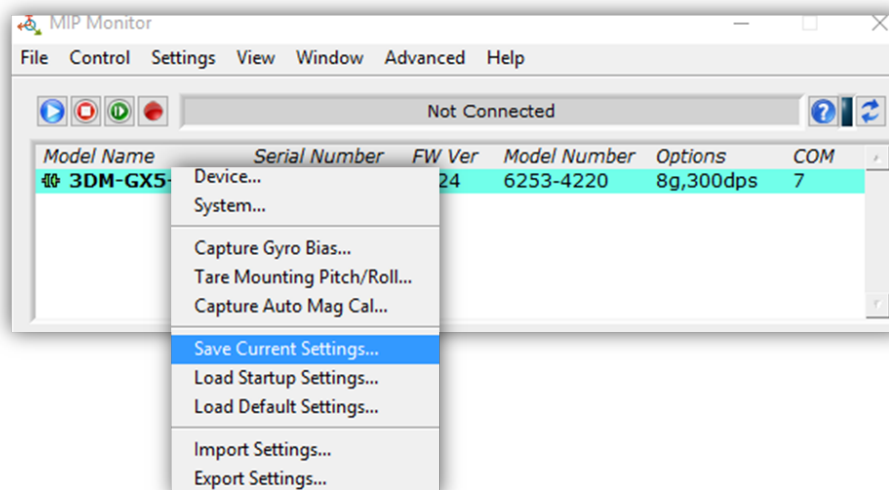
MIP Monitor

File Control Settings View Window Advanced Help

Not Connected

| Model Name | Serial Number | FW Ver | Model Number | Options | COM |
|---|---|---|---|---|---|
| 3DM-GX5- | | 24 | 6253-4220 | 8g,300dps | 7 |

Device...
System...

Capture Gyro Bias...
Tare Mounting Pitch/Roll...
Capture Auto Mag Cal...

Save Current Settings...
Load Startup Settings...
Load Default Settings...

Import Settings...
Export Settings...